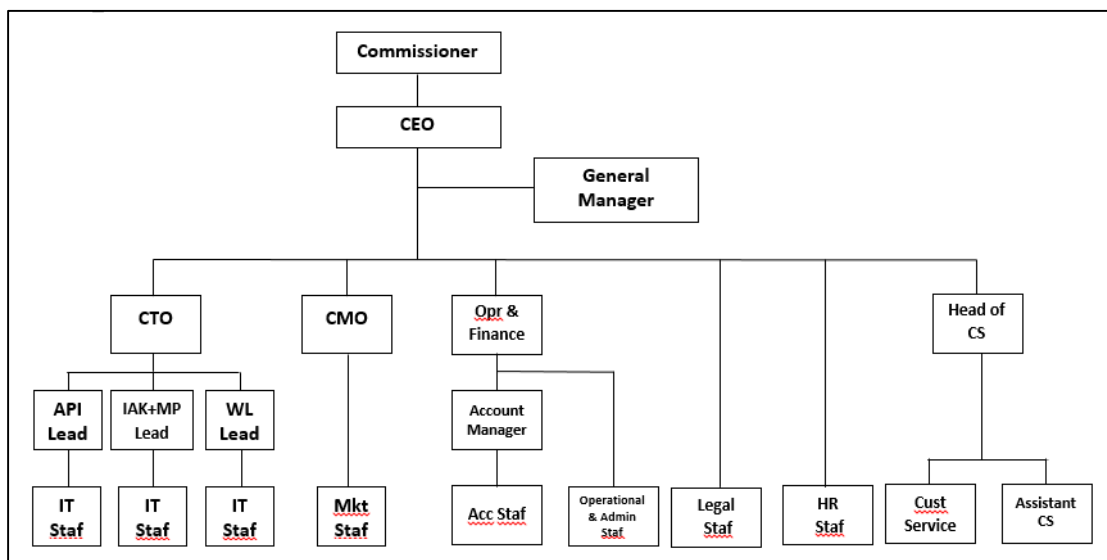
Commissioner

CEO

General Manager

CTO

CMO

Opr & Finance

Head of CS

API Lead

IAK+MP Lead

WL Lead

Account Manager

IT Staf

IT Staf

IT Staf

Mkt Staf

Acc Staf

Operational & Admin Staf

Legal Staf

HR Staf

Cust Service

Assistant CS